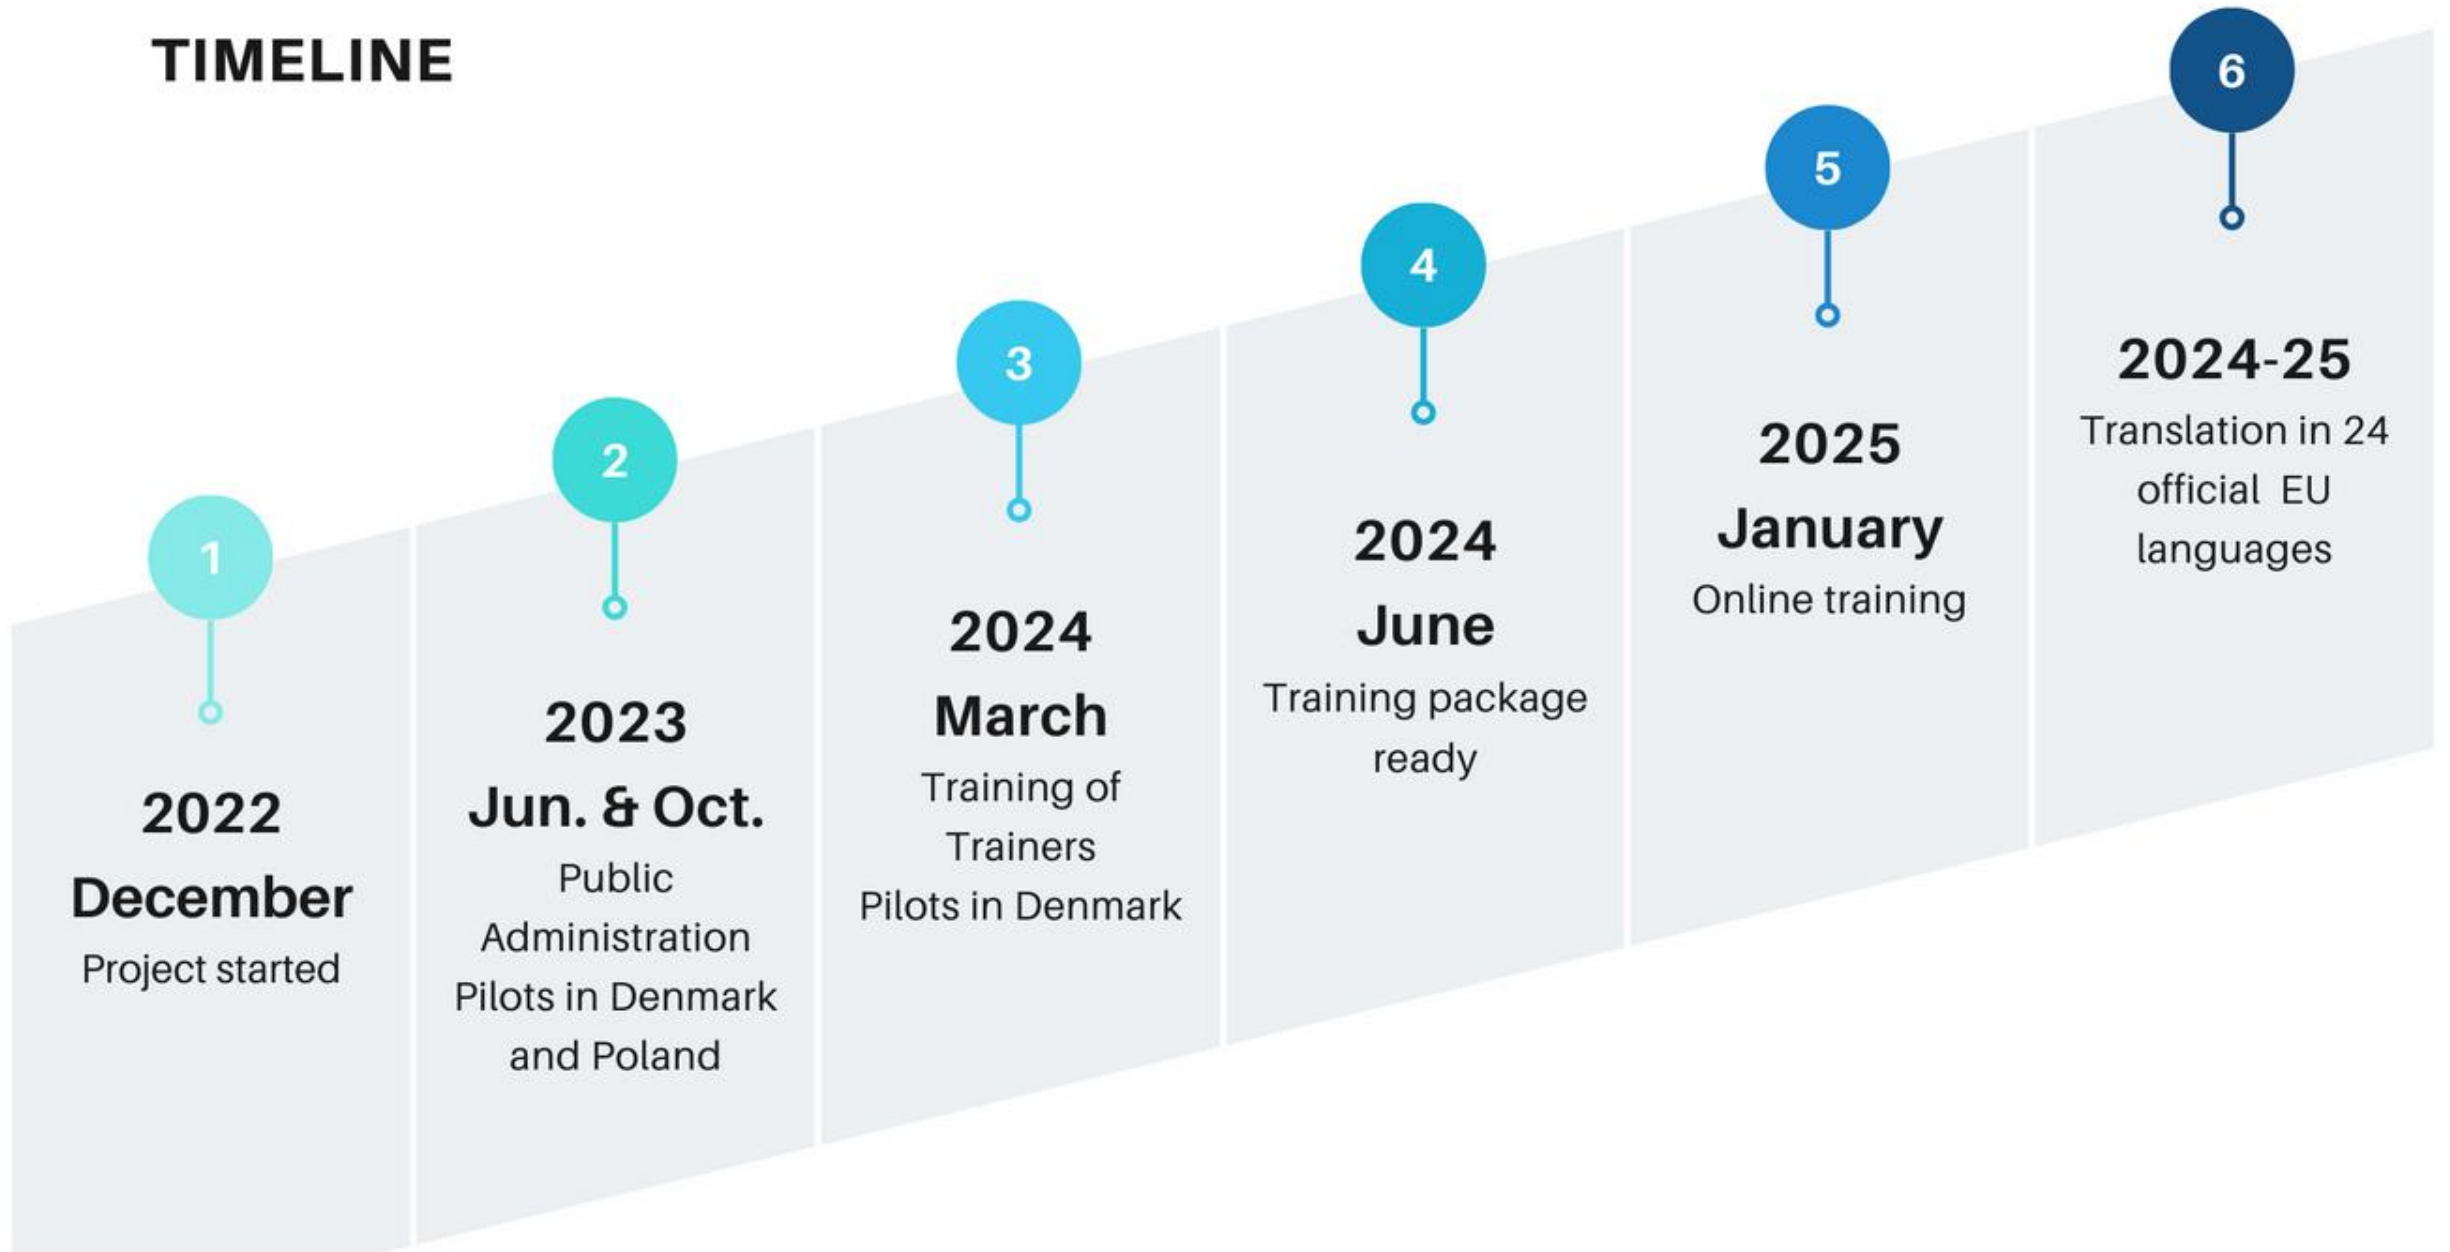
TIMELINE

1

2022
December
Project started

2

2023
Jun. & Oct.
Public Administration Pilots in Denmark and Poland

3

2024
March
Training of Trainers
Pilots in Denmark

4

2024
June
Training package ready

5

2025
January
Online training

6

2024-25
Translation in 24 official EU languages